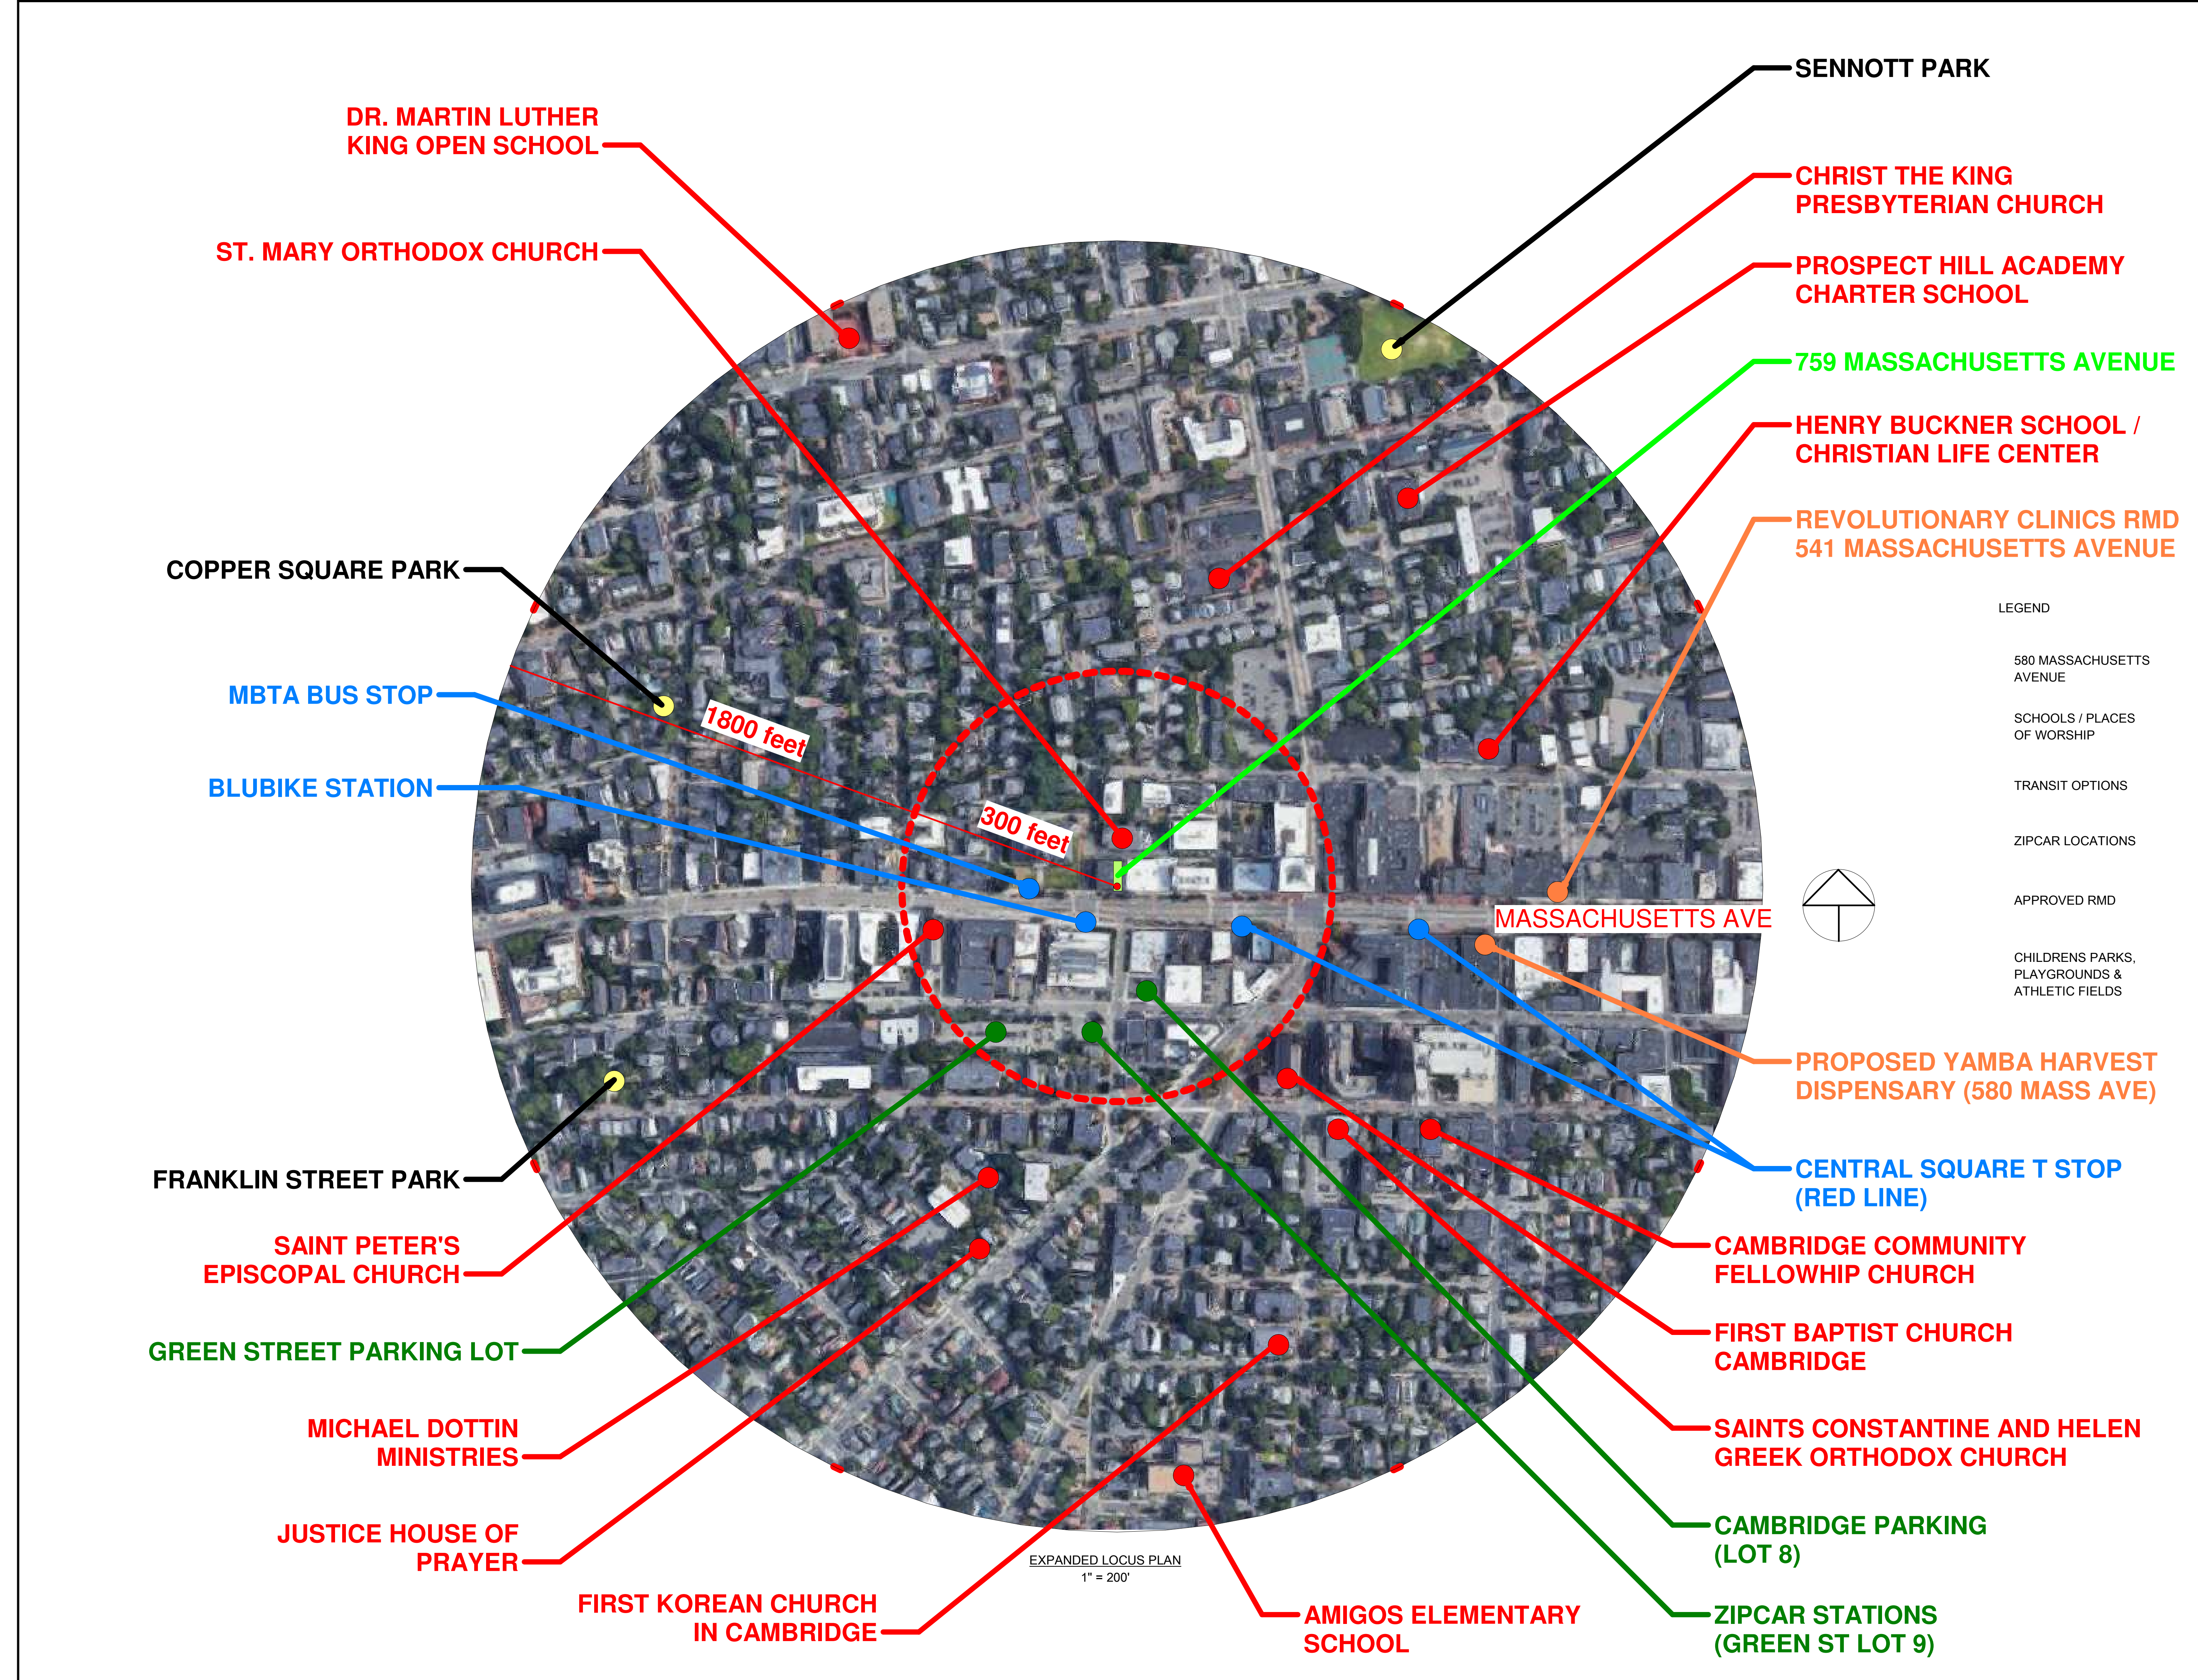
SENNOTT PARK

DR. MARTIN LUTHER KING OPEN SCHOOL

CHRIST THE KING PRESBYTERIAN CHURCH

ST. MARY ORTHODOX CHURCH

PROSPECT HILL ACADEMY CHARTER SCHOOL

759 MASSACHUSETTS AVENUE

HENRY BUCKNER SCHOOL / CHRISTIAN LIFE CENTER

REVOLUTIONARY CLINICS RMD 541 MASSACHUSETTS AVENUE

COPPER SQUARE PARK

LEGEND

580 MASSACHUSETTS AVENUE

SCHOOLS / PLACES OF WORSHIP

MBTA BUS STOP

1800 feet

TRANSIT OPTIONS

BLUBIKE STATION

300 feet

ZIPCAR LOCATIONS

APPROVED RMD

MASSACHUSETTS AVE

CHILDRENS PARKS, PLAYGROUNDS & ATHLETIC FIELDS

PROPOSED YAMBA HARVEST DISPENSARY (580 MASS AVE)

FRANKLIN STREET PARK

CENTRAL SQUARE T STOP (RED LINE)

SAINT PETER'S EPISCOPAL CHURCH

CAMBRIDGE COMMUNITY FELLOWHIP CHURCH

GREEN STREET PARKING LOT

FIRST BAPTIST CHURCH CAMBRIDGE

MICHAEL DOTTIN MINISTRIES

SAINTS CONSTANTINE AND HELEN GREEK ORTHODOX CHURCH

JUSTICE HOUSE OF PRAYER

CAMBRIDGE PARKING (LOT 8)

EXPANDED LOCUS PLAN
1" = 200'

FIRST KOREAN CHURCH IN CAMBRIDGE

AMIGOS ELEMENTARY SCHOOL

ZIPCAR STATIONS (GREEN ST LOT 9)